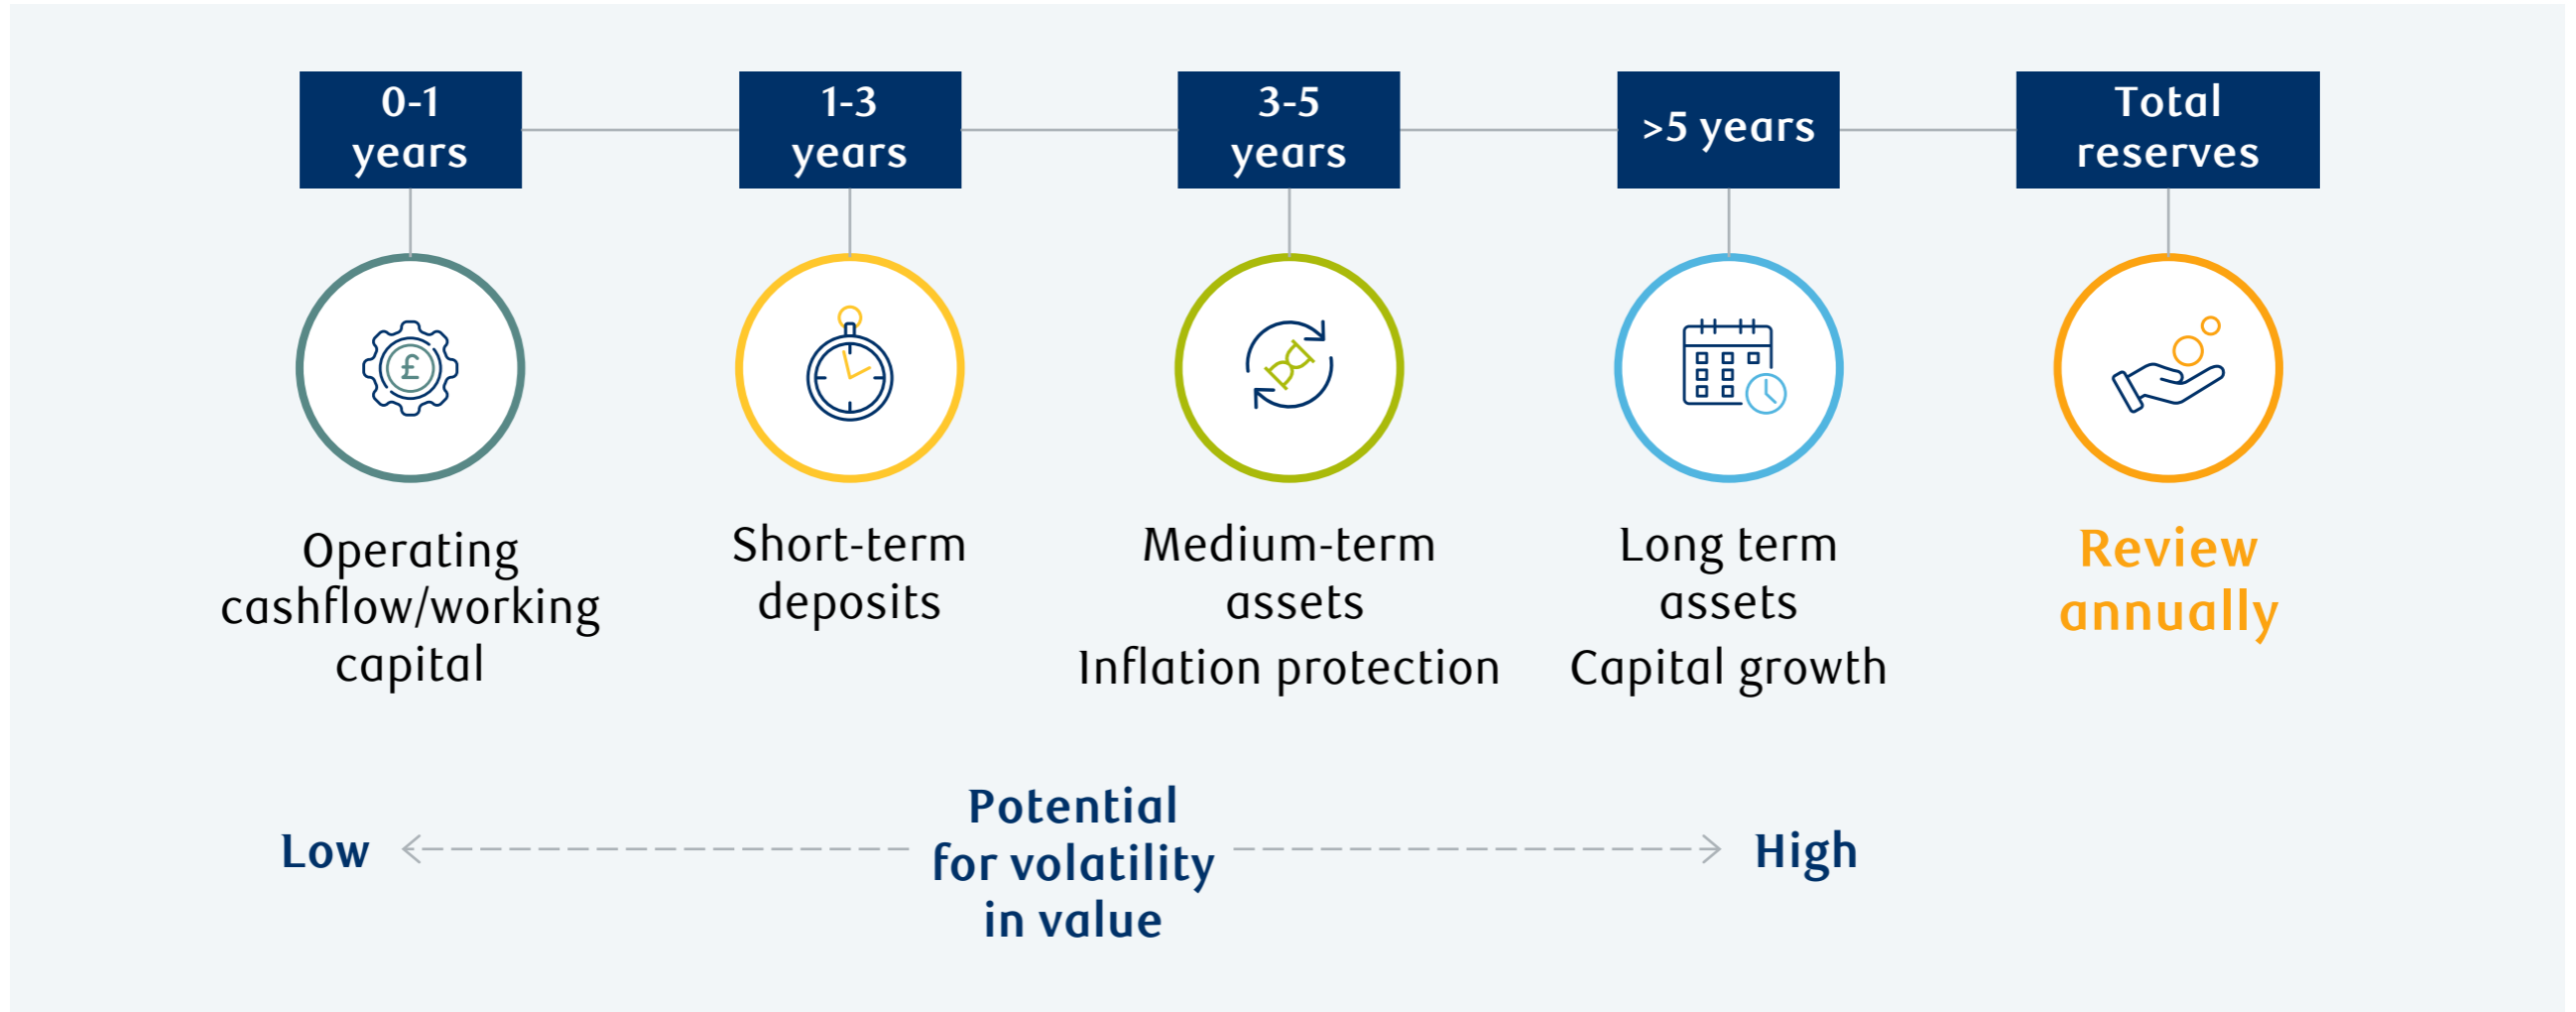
0-1 years

1-3 years

3-5 years

>5 years

Total reserves

£

Operating cashflow/working capital

Short-term deposits

Medium-term assets
Inflation protection

Long term assets
Capital growth

Review annually

Low

Potential for volatility in value

High